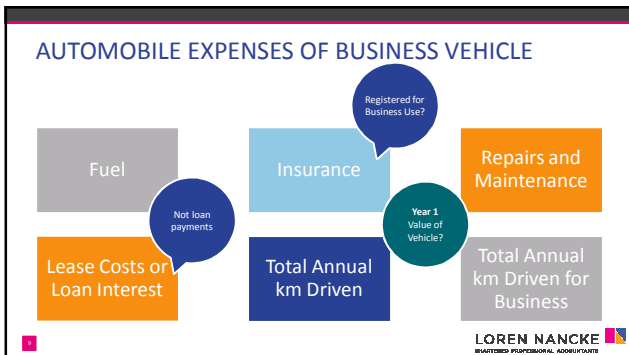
AUTOMOBILE EXPENSES OF BUSINESS VEHICLE

Registered for Business Use?

Fuel

Insurance

Repairs and Maintenance

Not loan payments

Year 1
Value of Vehicle?

Lease Costs or Loan Interest

Total Annual km Driven

Total Annual km Driven for Business

9

LOREN NANCKE
CHARTERED PROFESSIONAL ACCOUNTANTS